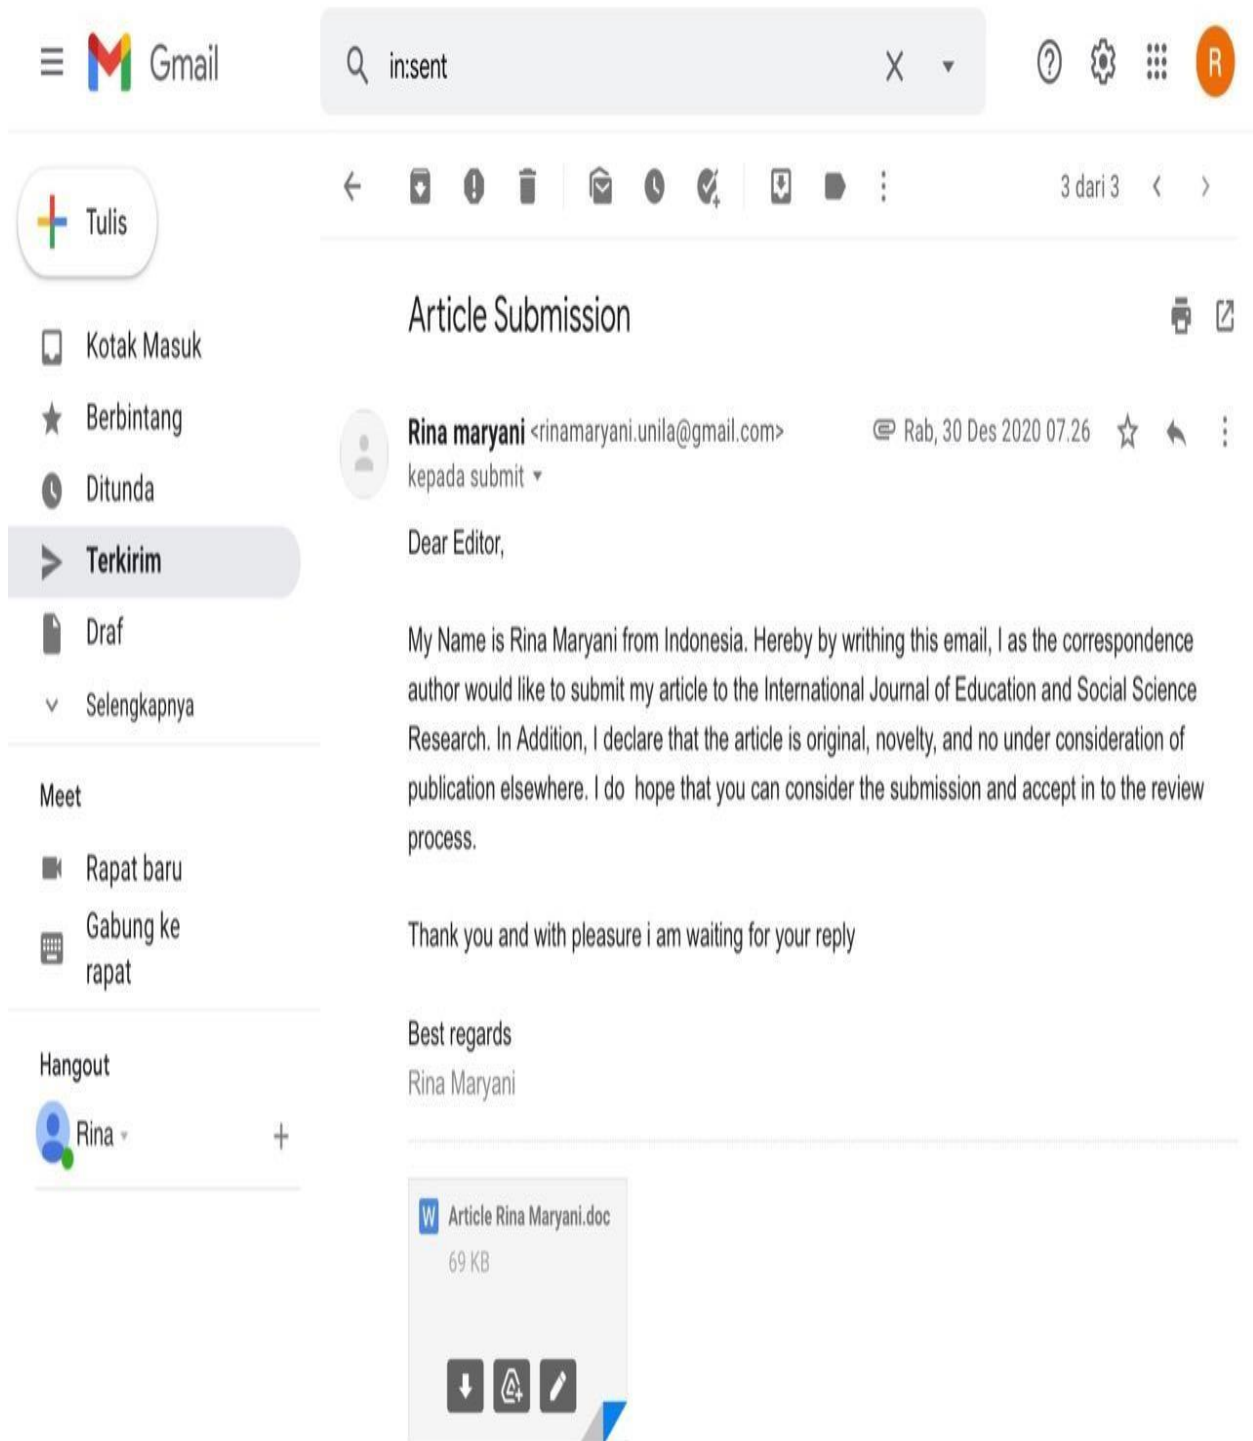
Gmail

in:sent

R

Tulis

Kotak Masuk

Berbintang

Ditunda

Terkirim

Draf

Selengkapnya

Meet

Rapat baru

Gabung ke rapat

Hangout

Rina

3 dari 3

Article Submission

Rina maryani <rinamaryani.unila@gmail.com>

kepada submit

Rab, 30 Des 2020 07.26

Dear Editor,

My Name is Rina Maryani from Indonesia. Hereby by writhing this email, I as the correspondence author would like to submit my article to the International Journal of Education and Social Science Research. In Addition, I declare that the article is original, novelty, and no under consideration of publication elsewhere. I do hope that you can consider the submission and accept in to the review process.

Thank you and with pleasure i am waiting for your reply

Best regards
Rina Maryani

W Article Rina Maryani.doc
69 KB